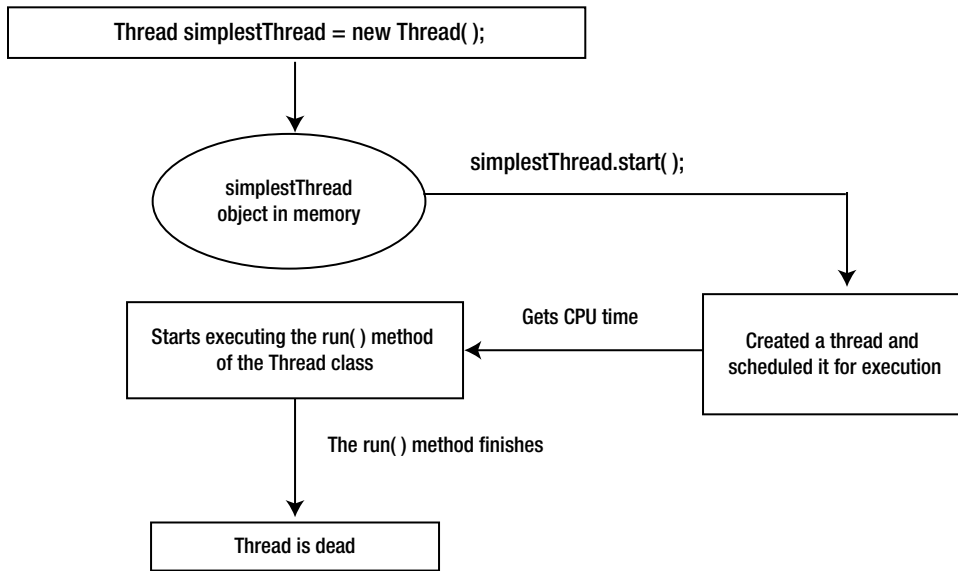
Thread simplestThread = new Thread( );

simplestThread object in memory

simplestThread.start( );

Created a thread and scheduled it for execution

Gets CPU time

Starts executing the run( ) method of the Thread class

The run( ) method finishes

Thread is dead